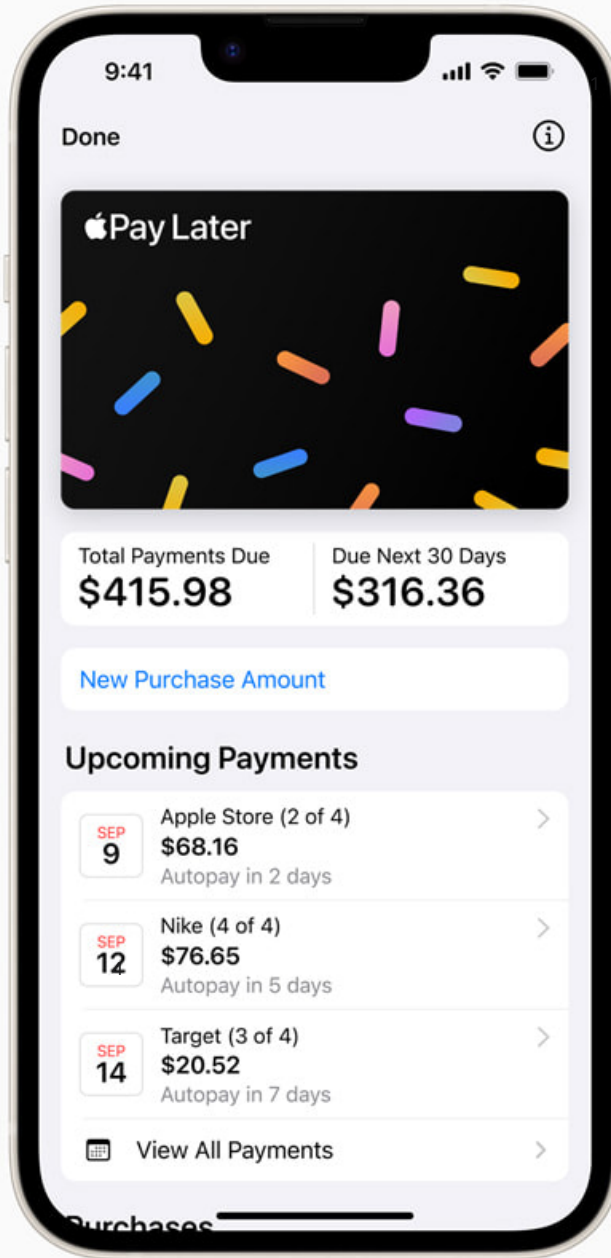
9:41

Done

Pay Later

Total Payments Due
$415.98

Due Next 30 Days
$316.36

New Purchase Amount

Upcoming Payments

SEP
9
Apple Store (2 of 4)
$68.16
Autopay in 2 days

SEP
12
Nike (4 of 4)
$76.65
Autopay in 5 days

SEP
14
Target (3 of 4)
$20.52
Autopay in 7 days

View All Payments

Purchases